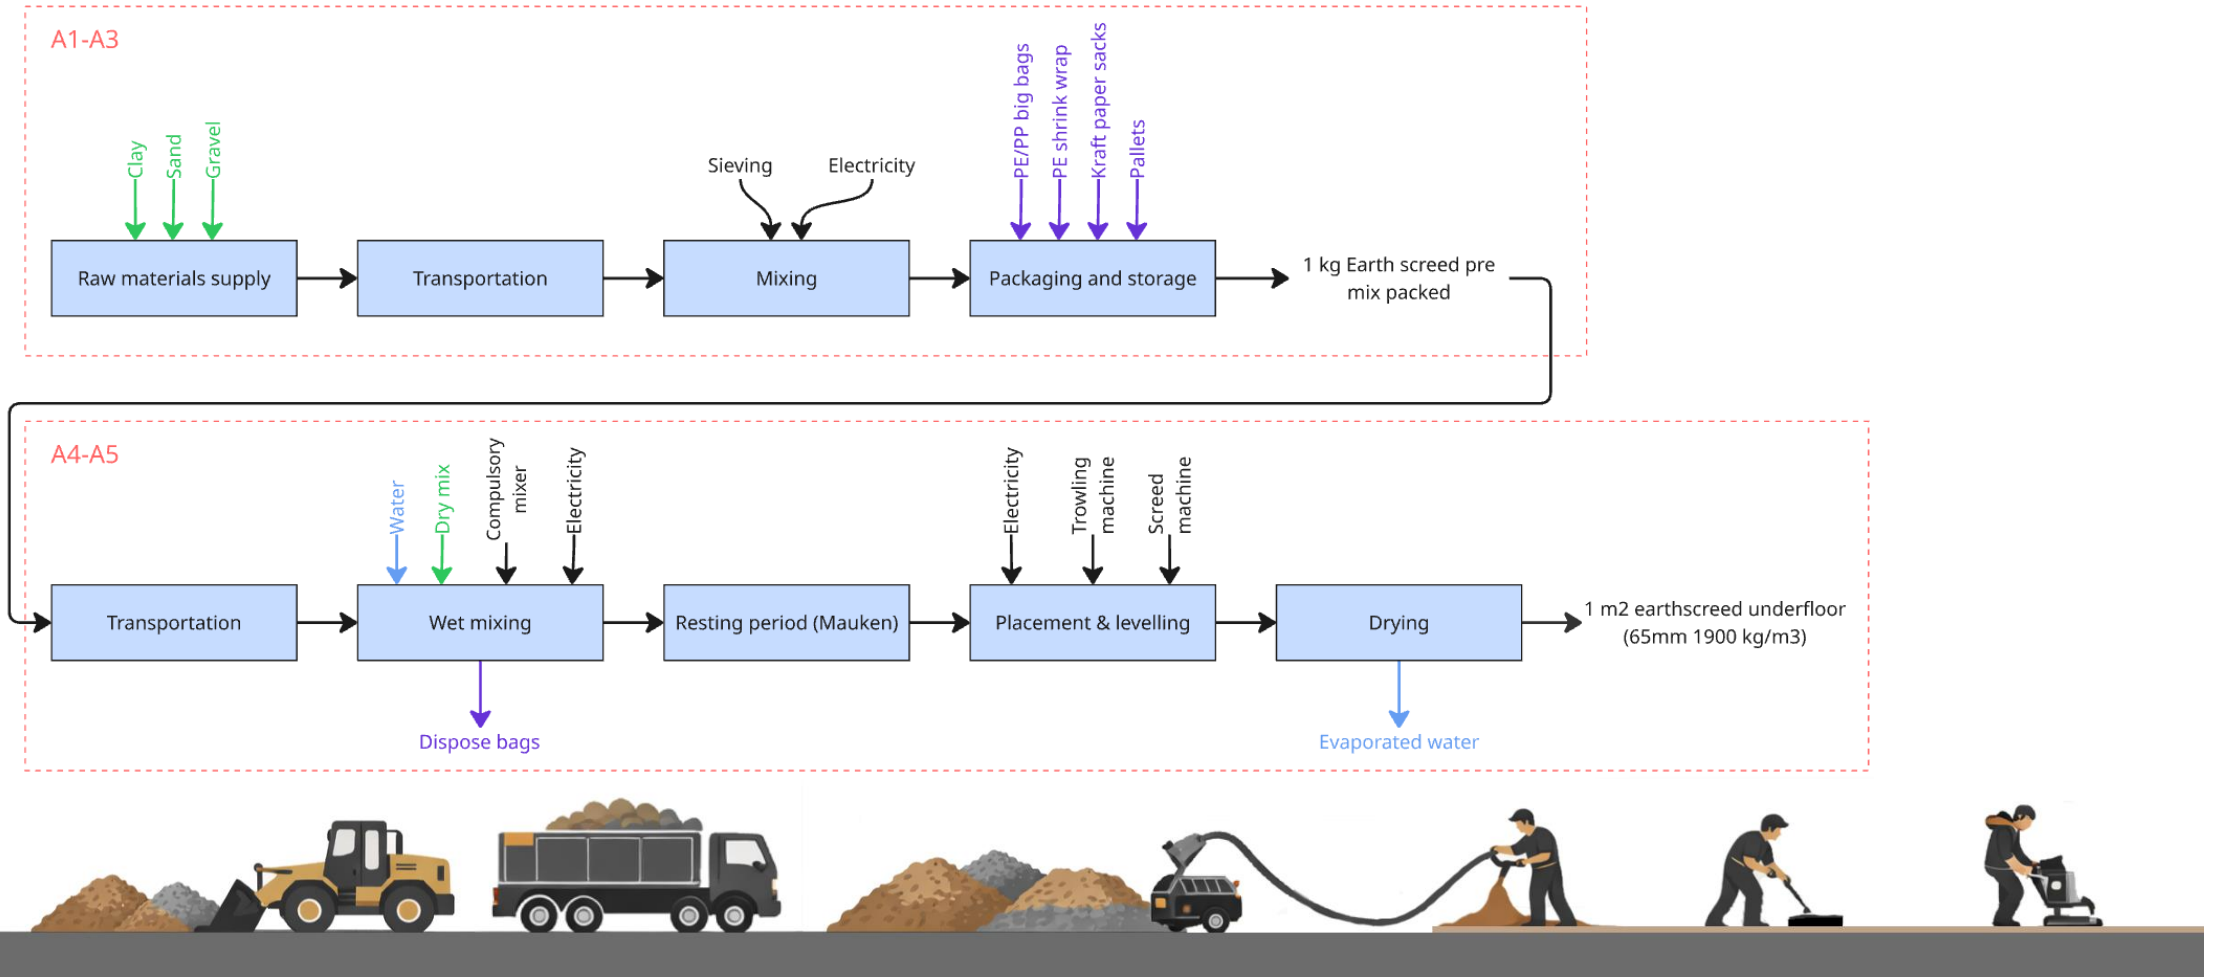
A1-A3

Clay
Sand
Gravel

Raw materials supply

Transportation

Sieving
Electricity

Mixing

PE/PP big bags
PE shrink wrap
Kraft paper sacks
Pallets

Packaging and storage

1 kg Earth screed pre mix packed

A4-A5

Transportation

Water
Dry mix
Compulsory mixer
Electricity

Wet mixing

Dispose bags

Resting period (Mauken)

Electricity
Trowling machine
Screed machine

Placement & levelling

Drying

Evaporated water

1 m2 earthscreed underfloor (65mm 1900 kg/m3)